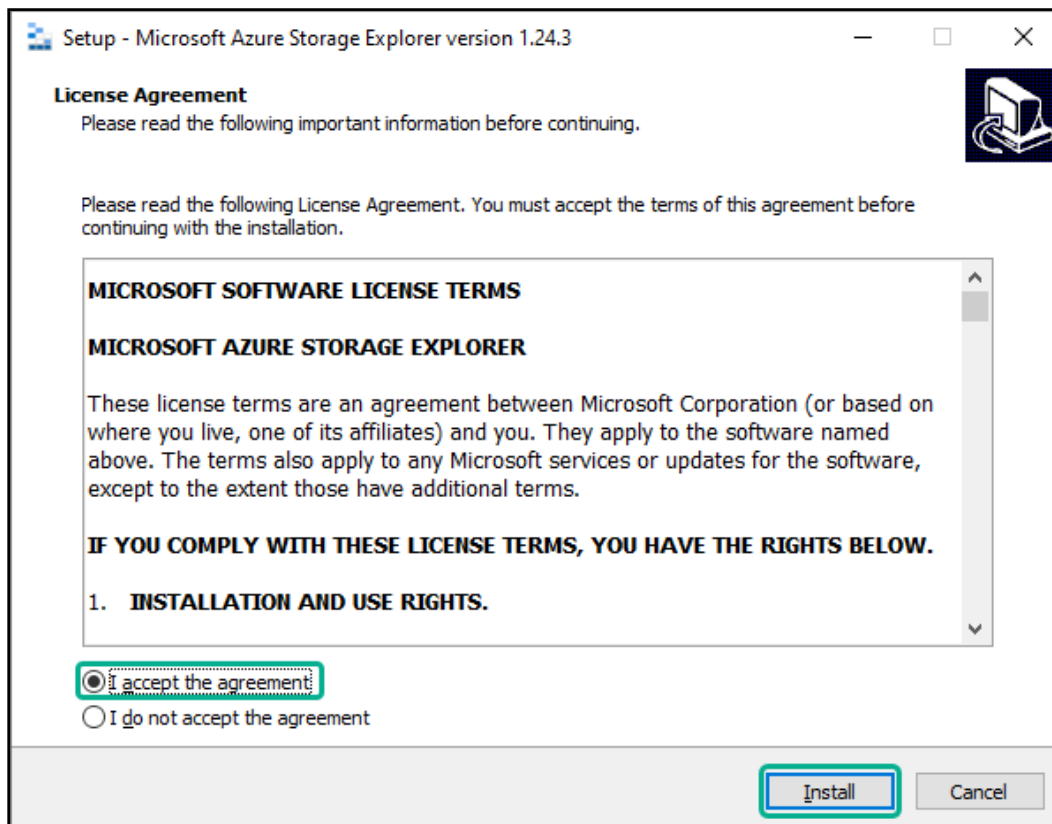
Setup - Microsoft Azure Storage Explorer version 1.24.3

License Agreement
Please read the following important information before continuing.

Please read the following License Agreement. You must accept the terms of this agreement before continuing with the installation.

MICROSOFT SOFTWARE LICENSE TERMS

MICROSOFT AZURE STORAGE EXPLORER

These license terms are an agreement between Microsoft Corporation (or based on where you live, one of its affiliates) and you. They apply to the software named above. The terms also apply to any Microsoft services or updates for the software, except to the extent those have additional terms.

IF YOU COMPLY WITH THESE LICENSE TERMS, YOU HAVE THE RIGHTS BELOW.

1. INSTALLATION AND USE RIGHTS.

I accept the agreement
I do not accept the agreement

Install
Cancel